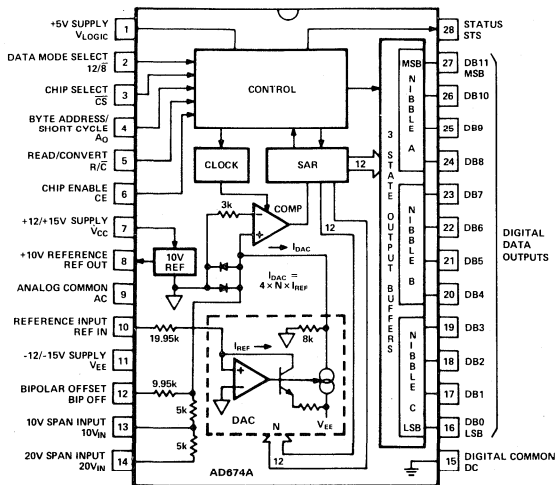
+5V SUPPLY $V_{LOGIC}$ 1
DATA MODE SELECT $12/\overline{8}$ 2
CHIP SELECT $\overline{CS}$ 3
BYTE ADDRESS/ SHORT CYCLE $A_O$ 4
READ/CONVERT $R/\overline{C}$ 5
CHIP ENABLE CE 6
+12/+15V SUPPLY $V_{CC}$ 7
+10V REFERENCE REF OUT 8
ANALOG COMMON AC 9
REFERENCE INPUT REF IN 10
-12/-15V SUPPLY $V_{EE}$ 11
BIPOLAR OFFSET BIP OFF 12
10V SPAN INPUT $10V_{IN}$ 13
20V SPAN INPUT $20V_{IN}$ 14

CONTROL
CLOCK
SAR
12
3k
COMP
10V REF
$I_{DAC}$
$I_{DAC}$ = $4 \times N \times I_{REF}$
19.95k
$I_{REF}$
8k
9.95k
5k
5k
DAC
$V_{EE}$
N
12
12
AD674A

3 STATE OUTPUT BUFFERS
MSB
NIBBLE A
NIBBLE B
NIBBLE C
LSB

28 STATUS STS
27 DB11 MSB
26 DB10
25 DB9
24 DB8
23 DB7
22 DB6
21 DB5
20 DB4
19 DB3
18 DB2
17 DB1
16 DB0 LSB
15 DIGITAL COMMON DC

DIGITAL DATA OUTPUTS